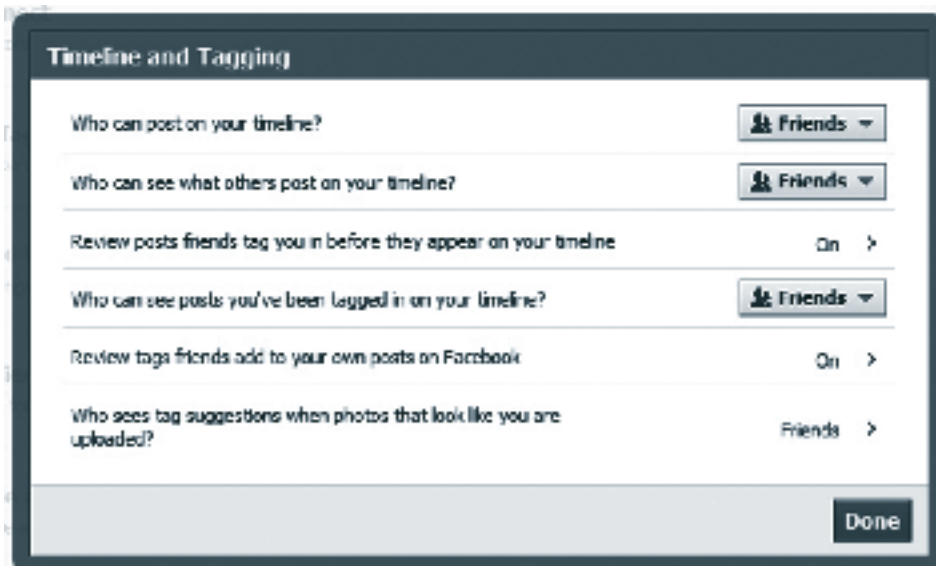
Timeline and Tagging

Who can post on your timeline?

Friends

Who can see what others post on your timeline?

Friends

Review posts friends tag you in before they appear on your timeline

On >

Who can see posts you've been tagged in on your timeline?

Friends

Review tags friends add to your own posts on Facebook

On >

Who sees tag suggestions when photos that look like you are uploaded?

Friends >

Done